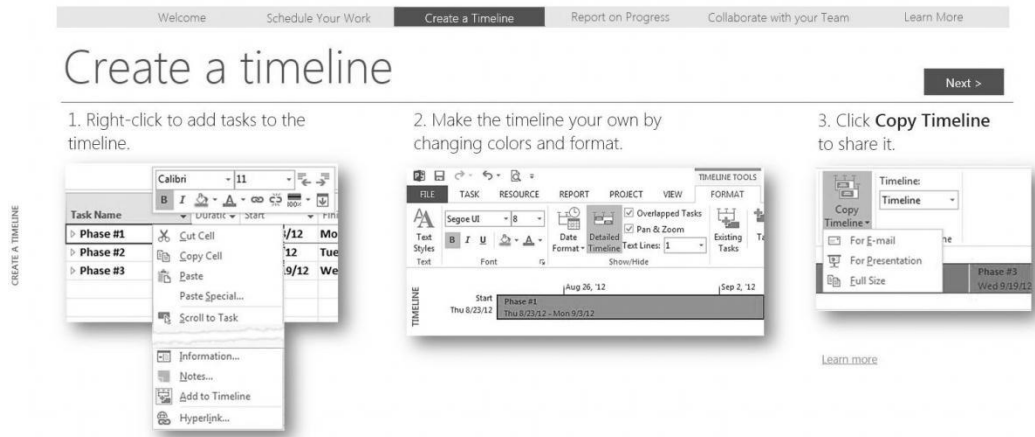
Welcome Schedule Your Work Create a Timeline Report on Progress Collaborate with your Team Learn More

Create a timeline

Next >

CREATE A TIMELINE

1. Right-click to add tasks to the timeline.

Calibri 11

B I

Task Name Duratic Start Fin

Phase #1 /12 Mo

Phase #2 12 Tue

Phase #3 19/12 We

Cut Cell
Copy Cell
Paste
Paste Special...
Scroll to Task
Information...
Notes...
Add to Timeline
Hyperlink...

2. Make the timeline your own by changing colors and format.

TIMELINE TOOLS
FILE TASK RESOURCE REPORT PROJECT VIEW FORMAT

Text Styles
Text
Segoe UI 8
B I U
Font
Date Format
Detailed Timeline
Overlapped Tasks
Pan & Zoom
Text Lines: 1
Show/Hide
Existing Tasks

TIMELINE
Start Thu 8/23/12
Aug 26, '12
Sep 2, '12
Phase #1
Thu 8/23/12 - Mon 9/3/12

3. Click **Copy Timeline** to share it.

Copy Timeline
Timeline:
Timeline
For E-mail
For Presentation
Full Size
Phase #3
Wed 9/19/12

Learn more